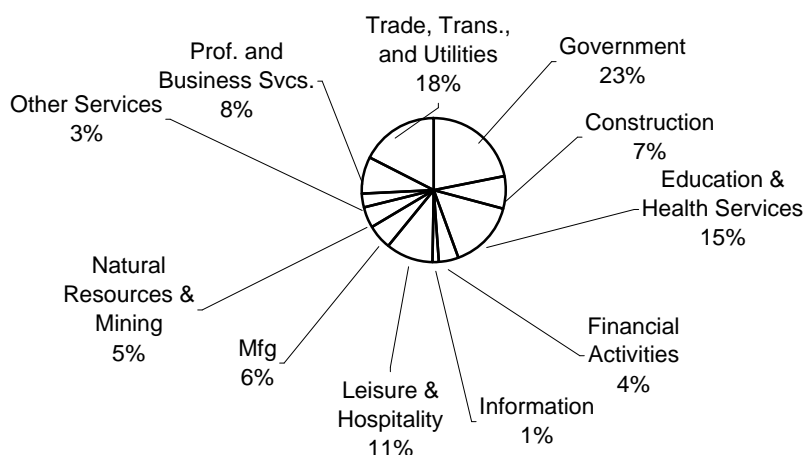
Trade, Trans., and Utilities 18%

Government 23%

Prof. and Business Svcs. 8%

Other Services 3%

Construction 7%

Education & Health Services 15%

Natural Resources & Mining 5%

Mfg 6%

Leisure & Hospitality 11%

Information 1%

Financial Activities 4%